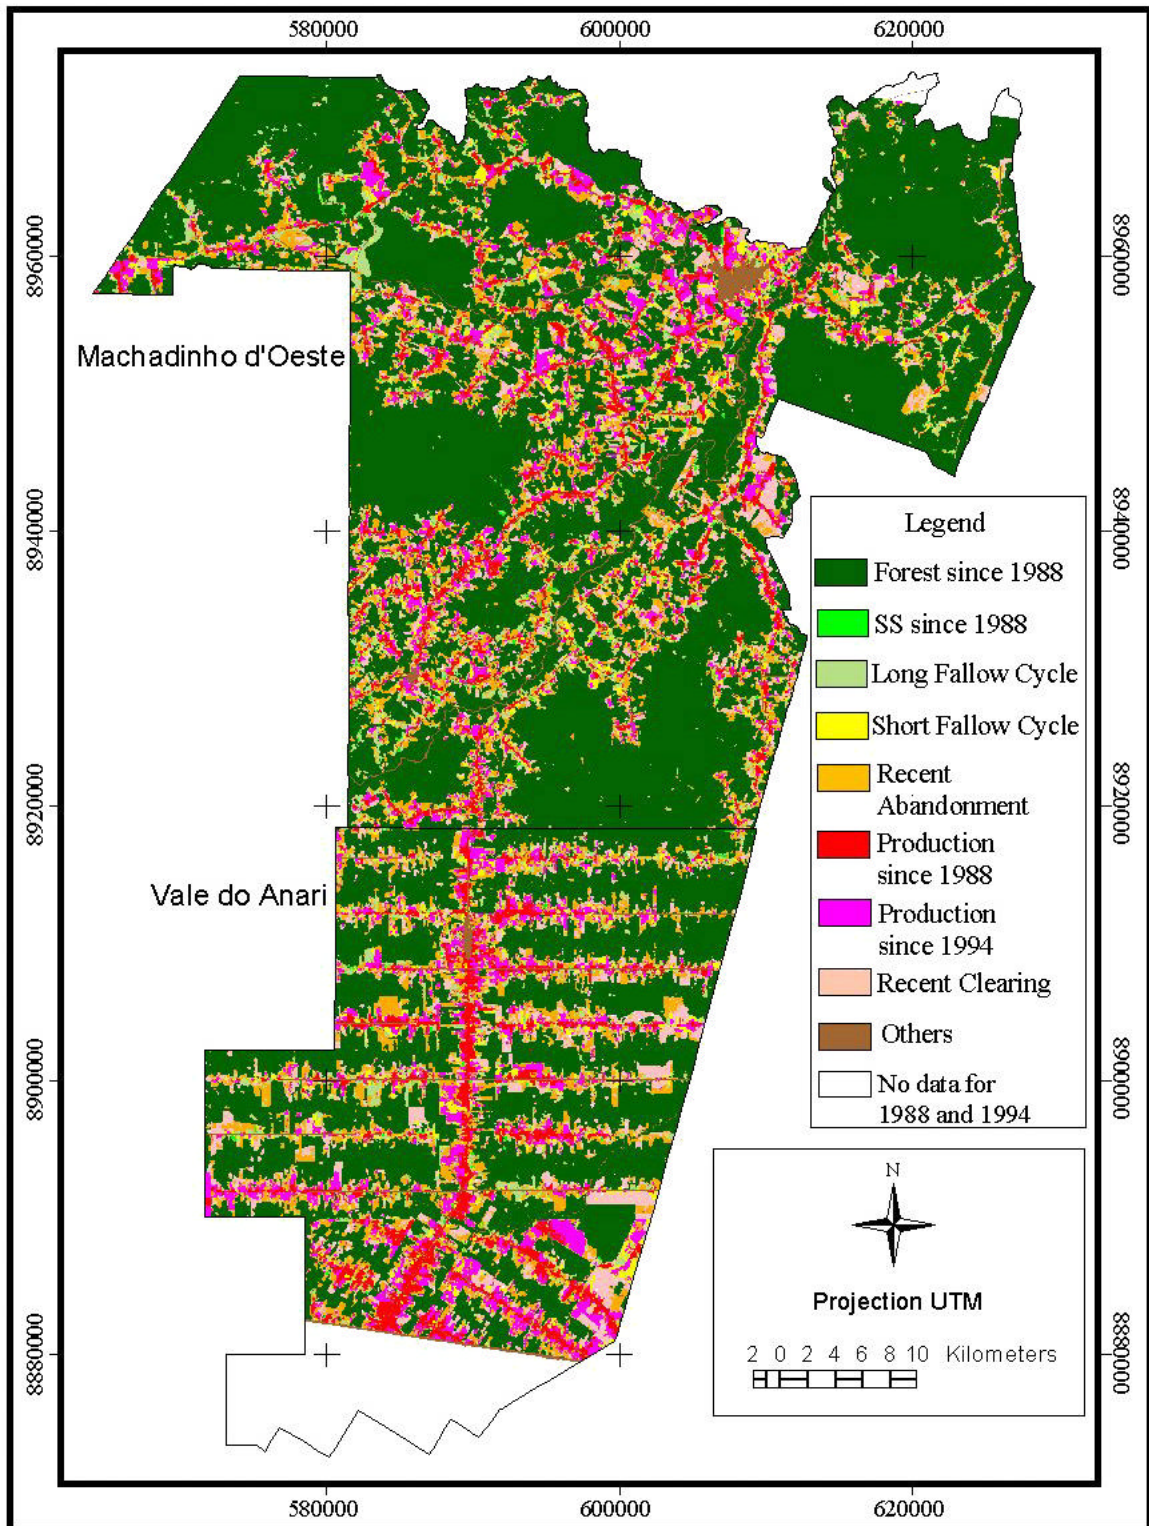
580000 600000 620000

8960000
8940000
8920000
8900000
8880000

Machadinho d'Oeste

Vale do Anari

Legend
Forest since 1988
SS since 1988
Long Fallow Cycle
Short Fallow Cycle
Recent Abandonment
Production since 1988
Production since 1994
Recent Clearing
Others
No data for 1988 and 1994

N

Projection UTM

2 0 2 4 6 8 10 Kilometers

8960000
8940000
8920000
8900000
8880000

580000 600000 620000